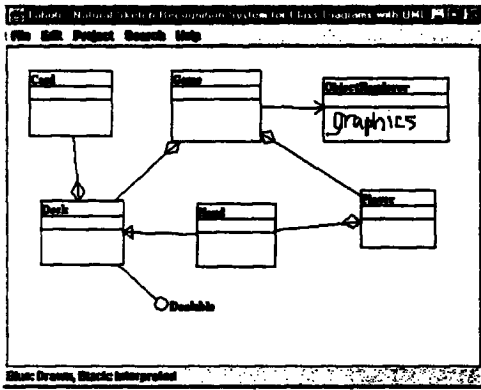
Tahuti: Natural Sketch Recognition System for Class Diagrams with UML

File Edit Project Search Help

Card

Game

ObjectExplorer

Graphics

Deck

Hand

Player

Dealable

Blue: Drawn, Black: Interpreted